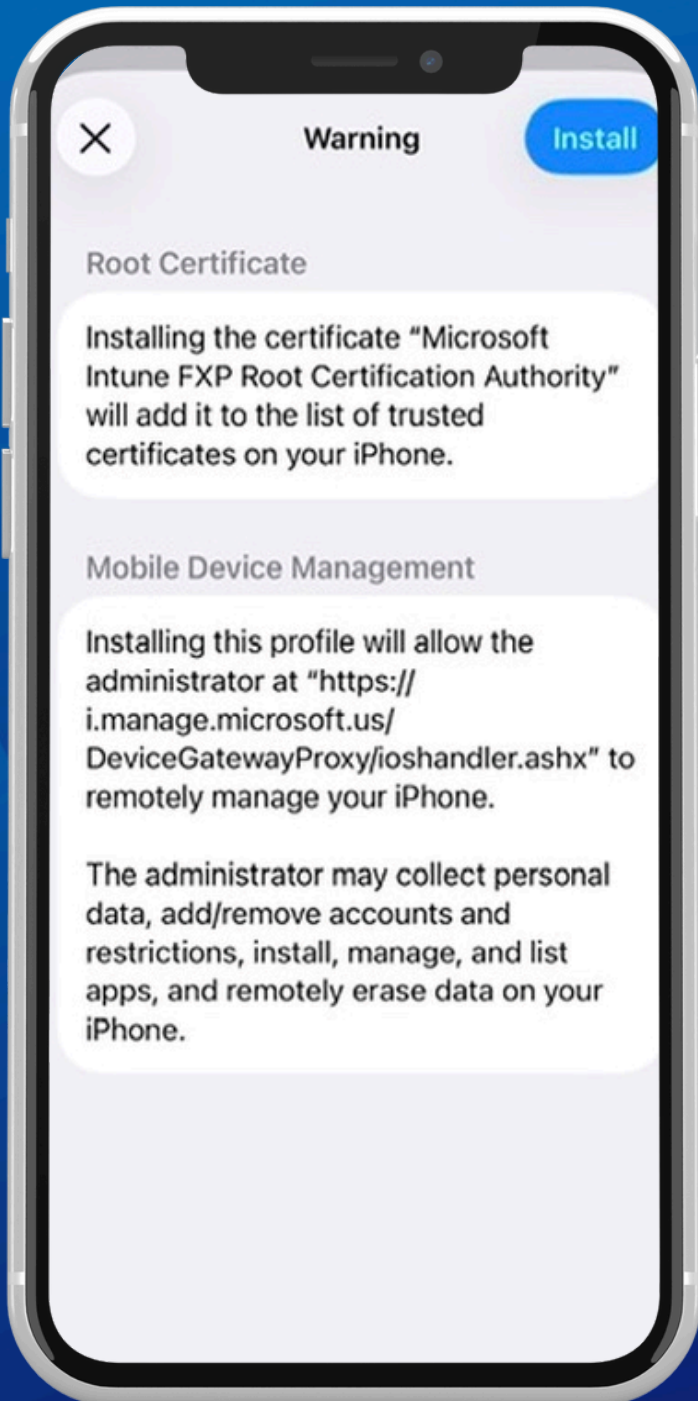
X Warning Install

Root Certificate

Installing the certificate “Microsoft Intune FXP Root Certification Authority” will add it to the list of trusted certificates on your iPhone.

Mobile Device Management

Installing this profile will allow the administrator at “https://i.manage.microsoft.us/DeviceGatewayProxy/ioshandler.ashx” to remotely manage your iPhone.

The administrator may collect personal data, add/remove accounts and restrictions, install, manage, and list apps, and remotely erase data on your iPhone.